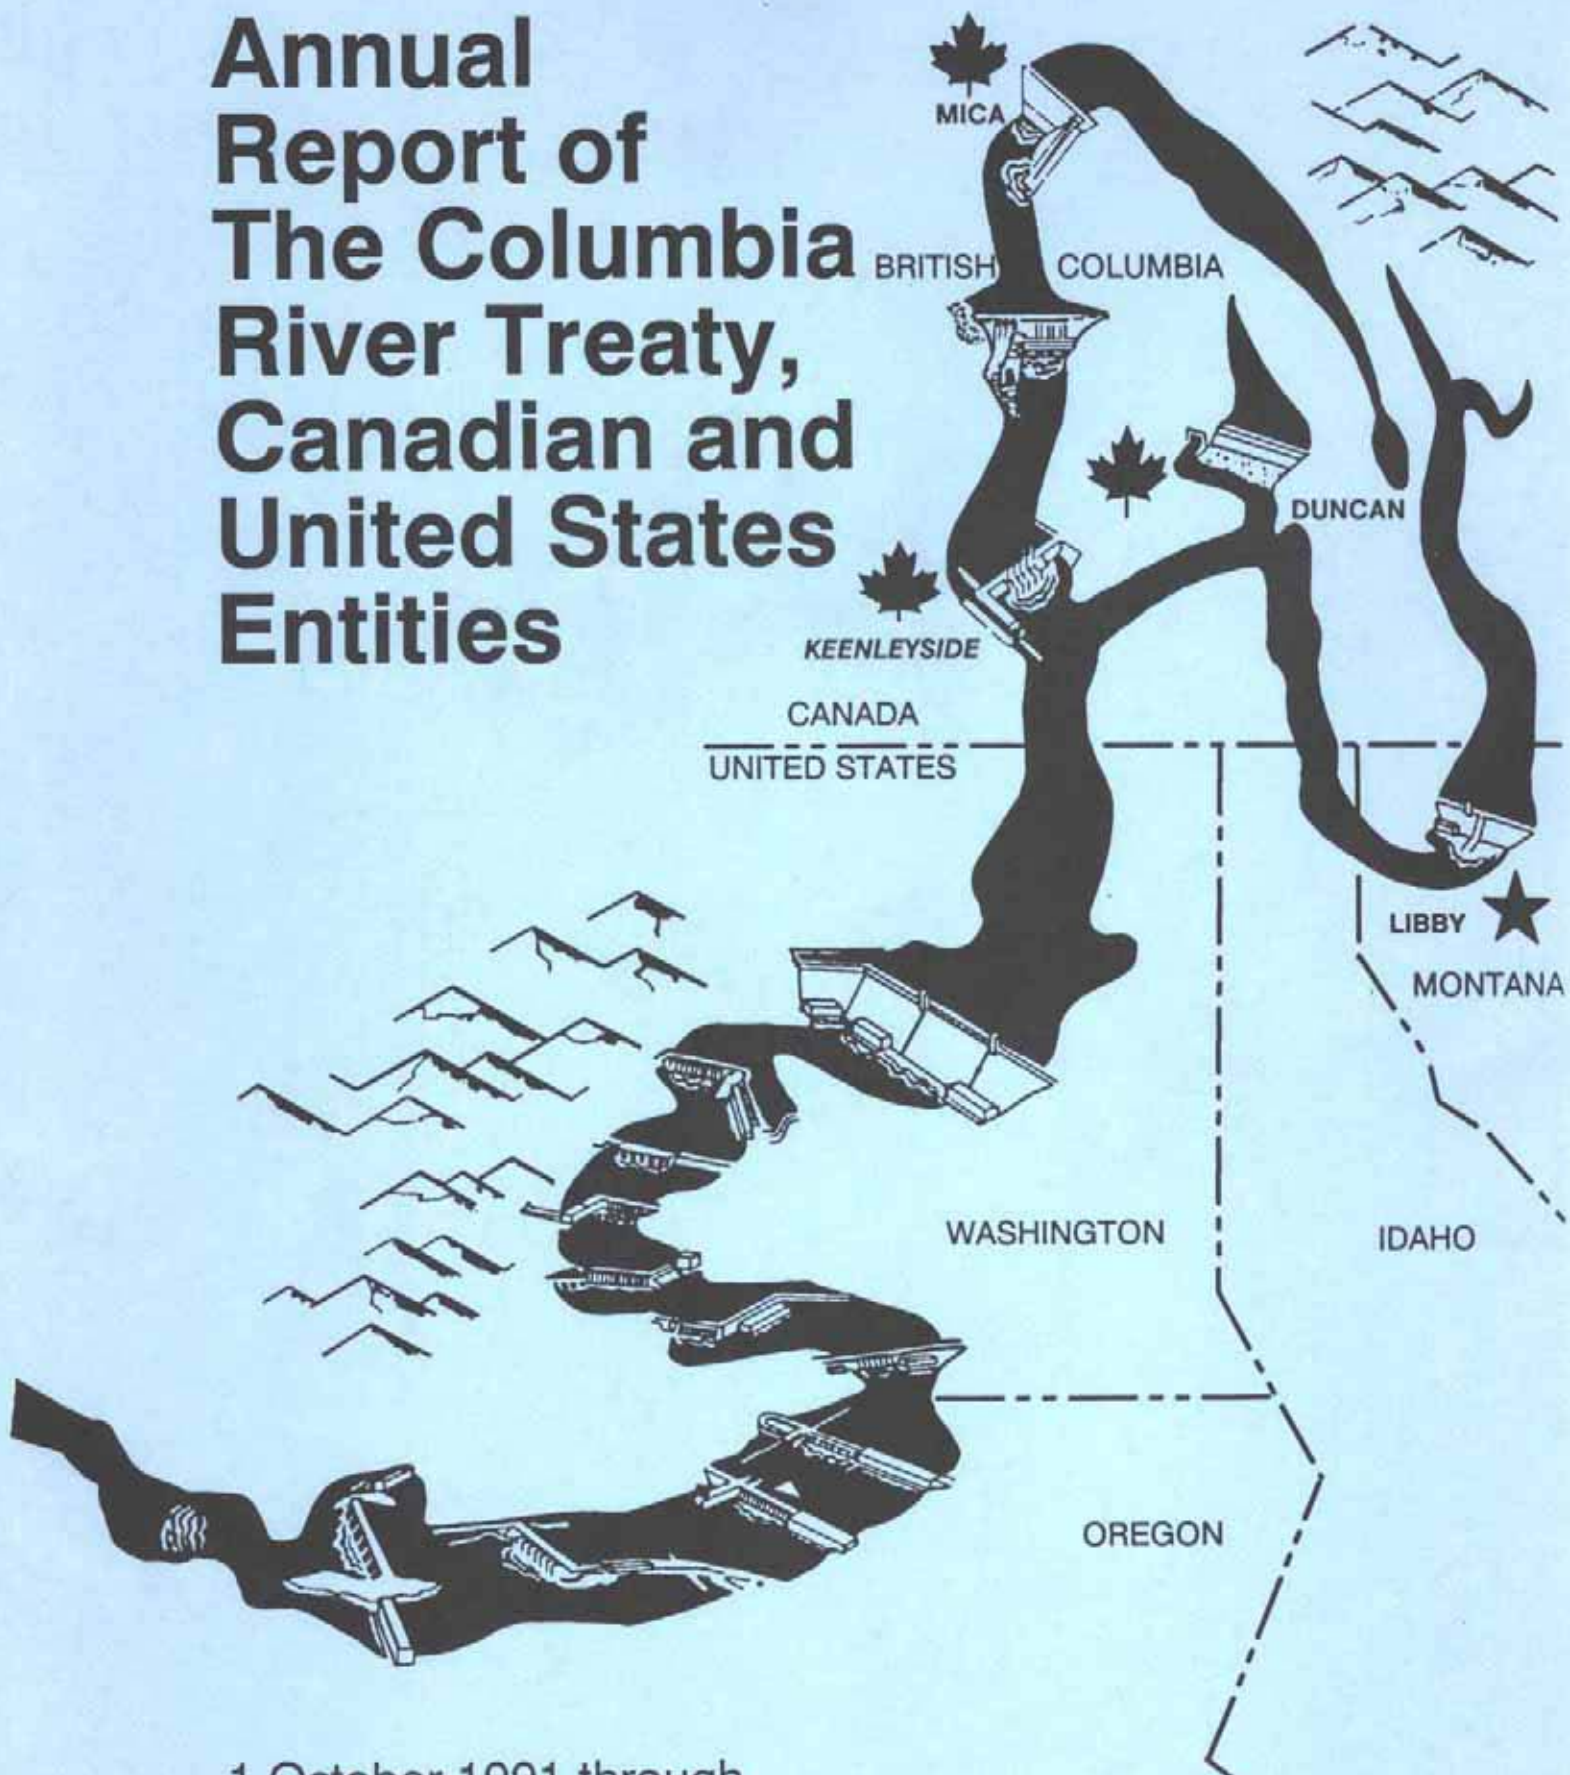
Annual Report of The Columbia River Treaty, Canadian and United States Entities

MICA

BRITISH COLUMBIA

DUNCAN

KEENLEYSIDE

CANADA

UNITED STATES

LIBBY

MONTANA

WASHINGTON

IDAHO

OREGON

1 October 1991 through